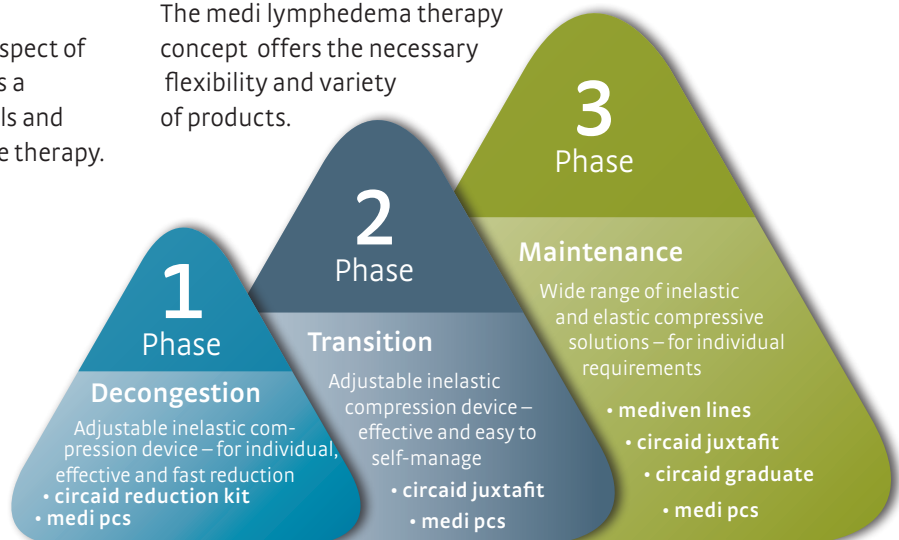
spect of
s a
ls and
e therapy.

The medi lymphedema therapy concept offers the necessary flexibility and variety of products.

1
Phase
Decongestion
Adjustable inelastic compression device – for individual, effective and fast reduction
• circaid reduction kit
• medi pcs

2
Phase
Transition
Adjustable inelastic compression device – effective and easy to self-manage
• circaid juxtafit
• medi pcs

3
Phase
Maintenance
Wide range of inelastic and elastic compressive solutions – for individual requirements
• mediven lines
• circaid juxtafit
• circaid graduate
• medi pcs